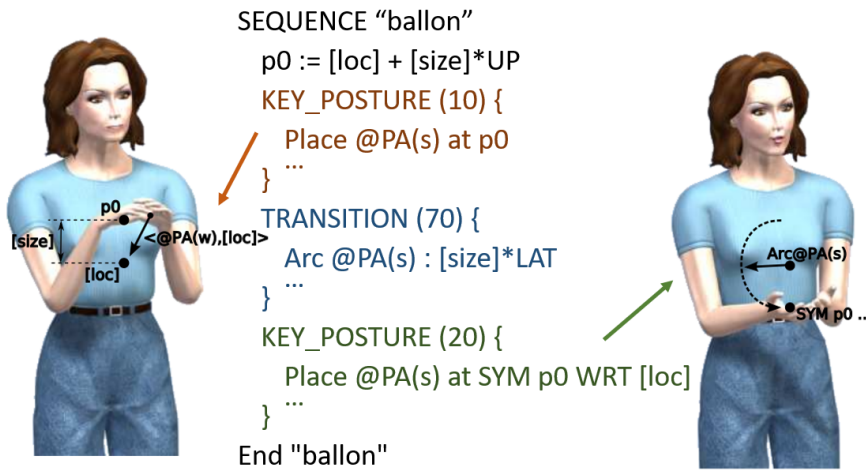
p0
[size]
<@PA(w),[loc]>
[loc]

SEQUENCE “ballon”
p0 := [loc] + [size]*UP
KEY_POSTURE (10) {
Place @PA(s) at p0
...
}
TRANSITION (70) {
Arc @PA(s) : [size]*LAT
...
}
KEY_POSTURE (20) {
Place @PA(s) at SYM p0 WRT [loc]
...
}
End "ballon"

Arc@PA(s)
SYM p0 ..